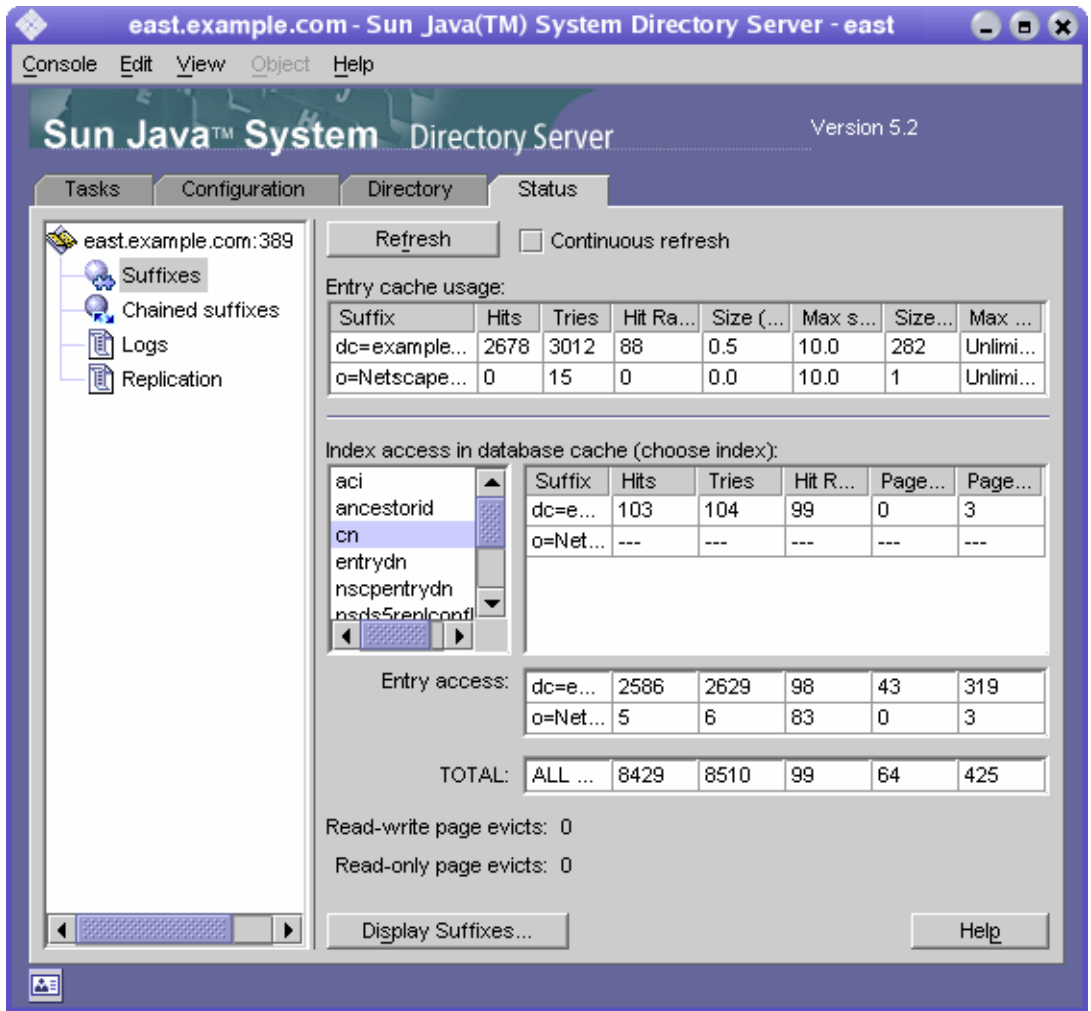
east.example.com - Sun Java(TM) System Directory Server - east

Console Edit View Object Help

Sun Java™ System Directory Server

Version 5.2

Tasks Configuration Directory Status

east.example.com:389
Suffixes
Chained suffixes
Logs
Replication

Refresh
Continuous refresh

Entry cache usage:

| Suffix | Hits | Tries | Hit Ra... | Size (... | Max s... | Size... | Max ... |
|---|---|---|---|---|---|---|---|
| dc=example... | 2678 | 3012 | 88 | 0.5 | 10.0 | 282 | Unlimi... |
| o=Netscape... | 0 | 15 | 0 | 0.0 | 10.0 | 1 | Unlimi... |

Index access in database cache (choose index):

aci
ancestorid
cn
entrydn
nscpentrydn
nsds5replconfl

| Suffix | Hits | Tries | Hit R... | Page... | Page... |
|---|---|---|---|---|---|
| dc=e... | 103 | 104 | 99 | 0 | 3 |
| o=Net... | --- | --- | --- | --- | --- |

Entry access:

| dc=e... | 2586 | 2629 | 98 | 43 | 319 |
|---|---|---|---|---|---|
| o=Net... | 5 | 6 | 83 | 0 | 3 |

TOTAL:

| ALL ... | 8429 | 8510 | 99 | 64 | 425 |
|---|---|---|---|---|---|

Read-write page evicts: 0

Read-only page evicts: 0

Display Suffixes...

Help